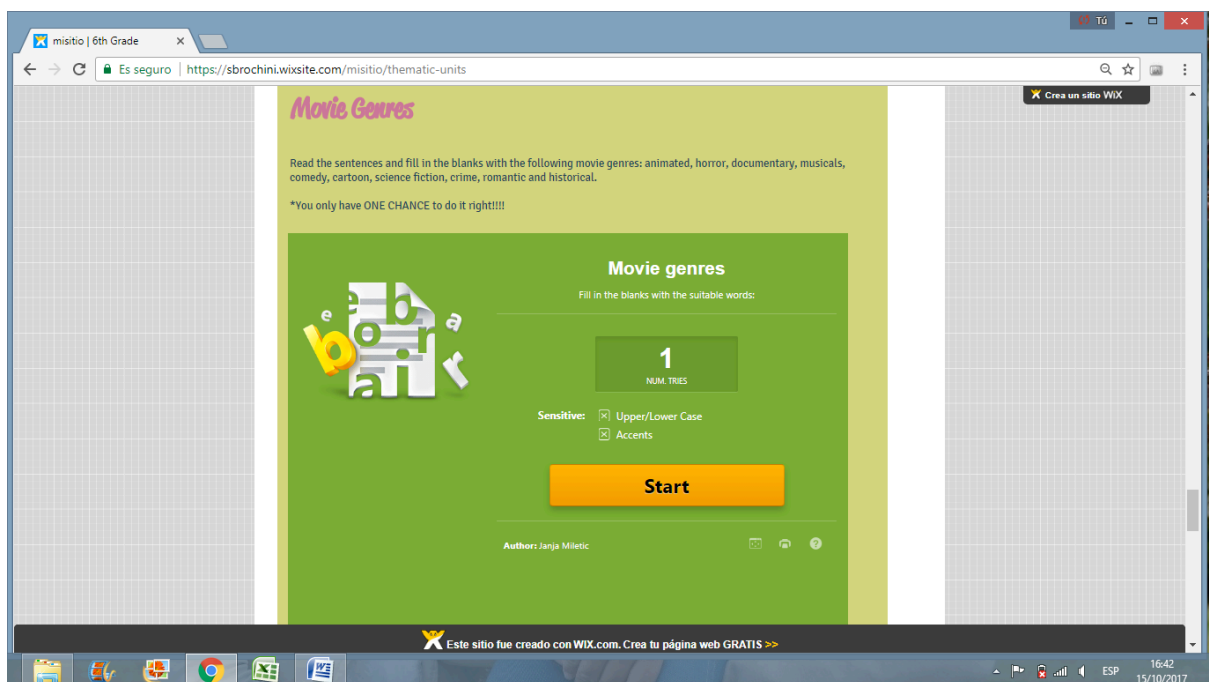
Tú

misitio | 6th Grade ×

Es seguro | https://sbrochini.wixsite.com/misitio/thematic-units

Crea un sitio WiX

Movie Genres

Read the sentences and fill in the blanks with the following movie genres: animated, horror, documentary, musicals, comedy, cartoon, science fiction, crime, romantic and historical.

*You only have ONE CHANCE to do it right!!!!

Movie genres

Fill in the blanks with the suitable words:

1

NUM. TRIES

Sensitive: Upper/Lower Case
Accents

Start

Author: Janja Miletic

Este sitio fue creado con WIX.com. Crea tu página web GRATIS >>

ESP 16:42 15/10/2017